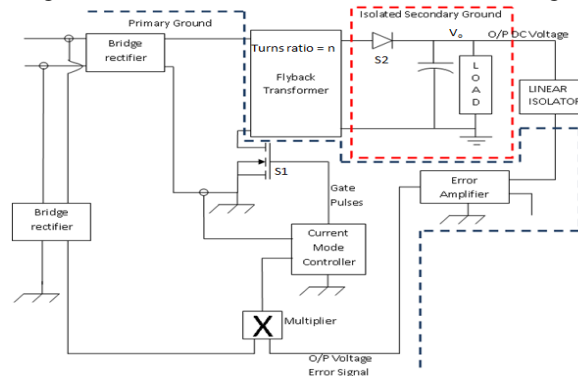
Primary Ground

Isolated Secondary Ground

Bridge rectifier

Turns ratio = n

Flyback Transformer

S2

$V_o$

O/P DC Voltage

LOAD

LINEAR ISOLATOR

S1

Gate Pulses

Error Amplifier

Bridge rectifier

Current Mode Controller

X

Multiplier

O/P Voltage Error Signal